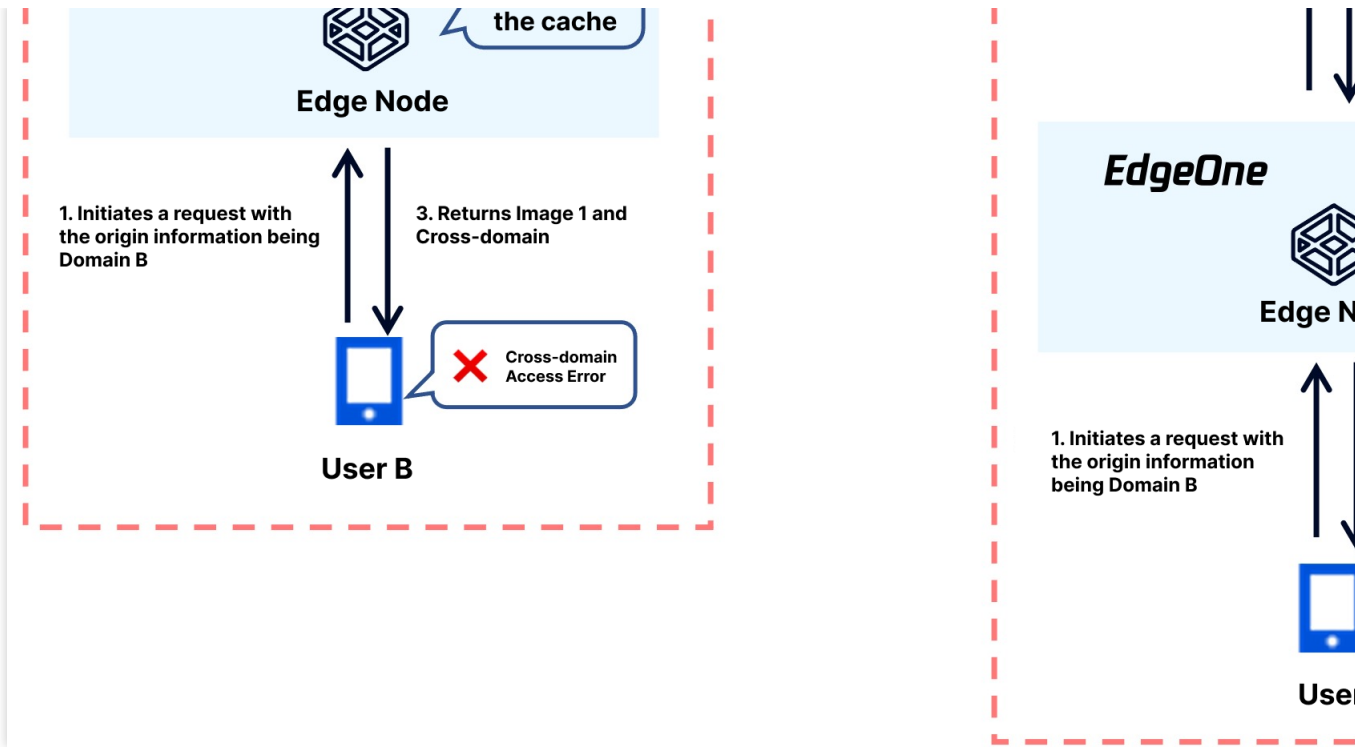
the cache

Edge Node

1. Initiates a request with the origin information being Domain B

3. Returns Image 1 and Cross-domain

Cross-domain Access Error

User B

EdgeOne

Edge N

1. Initiates a request with the origin information being Domain B

User